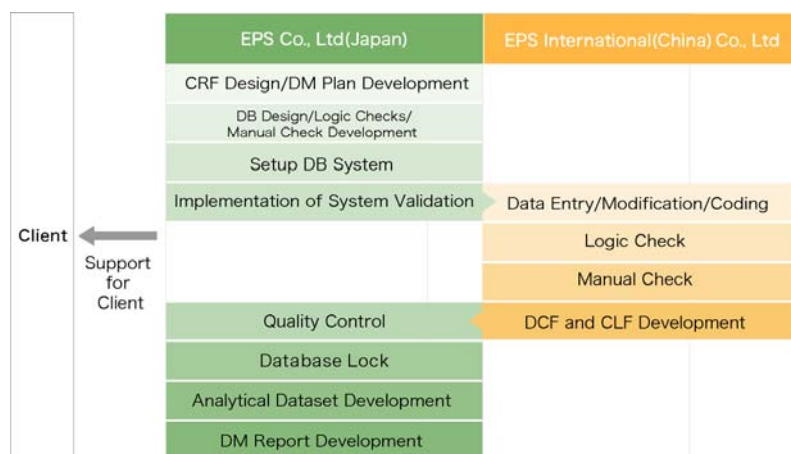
Client

Support for Client

EPS Co., Ltd(Japan)

CRF Design/DM Plan Development

DB Design/Logic Checks/ Manual Check Development

Setup DB System

Implementation of System Validation

Quality Control

Database Lock

Analytical Dataset Development

DM Report Development

EPS International(China) Co., Ltd

Data Entry/Modification/Coding

Logic Check

Manual Check

DCF and CLF Development